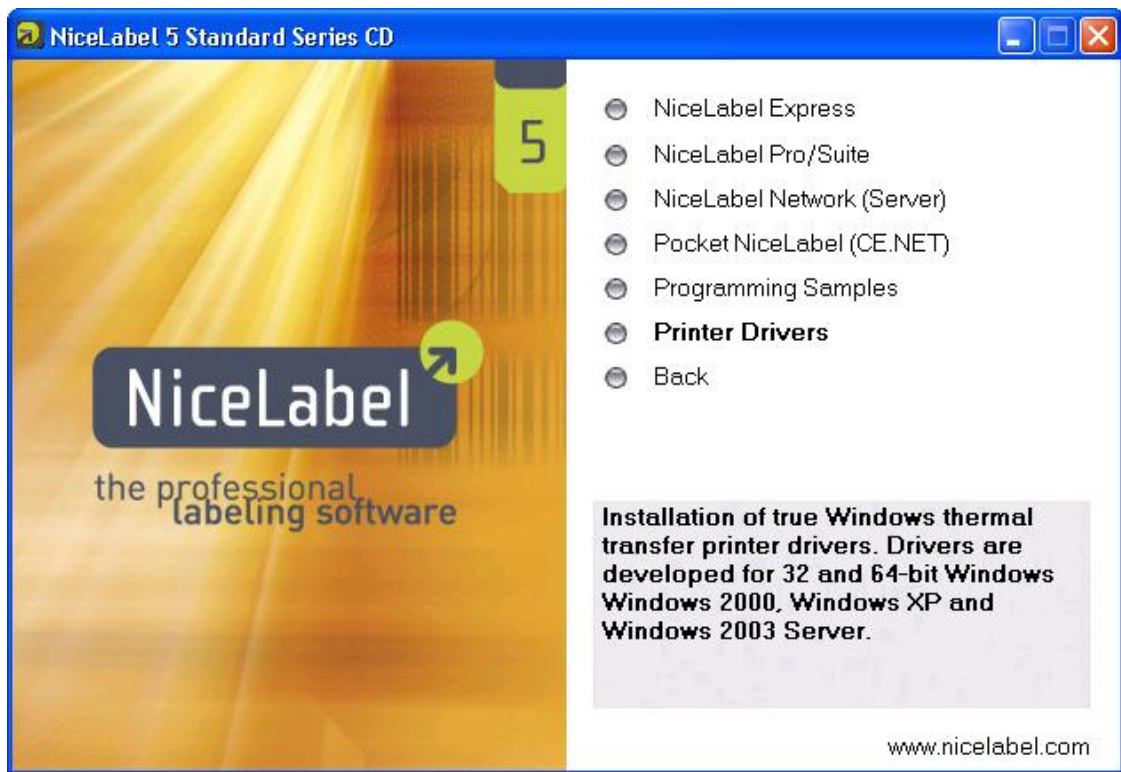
NiceLabel 5 Standard Series CD

5

NiceLabel

the professional labeling software

NiceLabel Express
NiceLabel Pro/Suite
NiceLabel Network (Server)
Pocket NiceLabel (CE.NET)
Programming Samples
Printer Drivers
Back

Installation of true Windows thermal transfer printer drivers. Drivers are developed for 32 and 64-bit Windows Windows 2000, Windows XP and Windows 2003 Server.

www.nicelabel.com